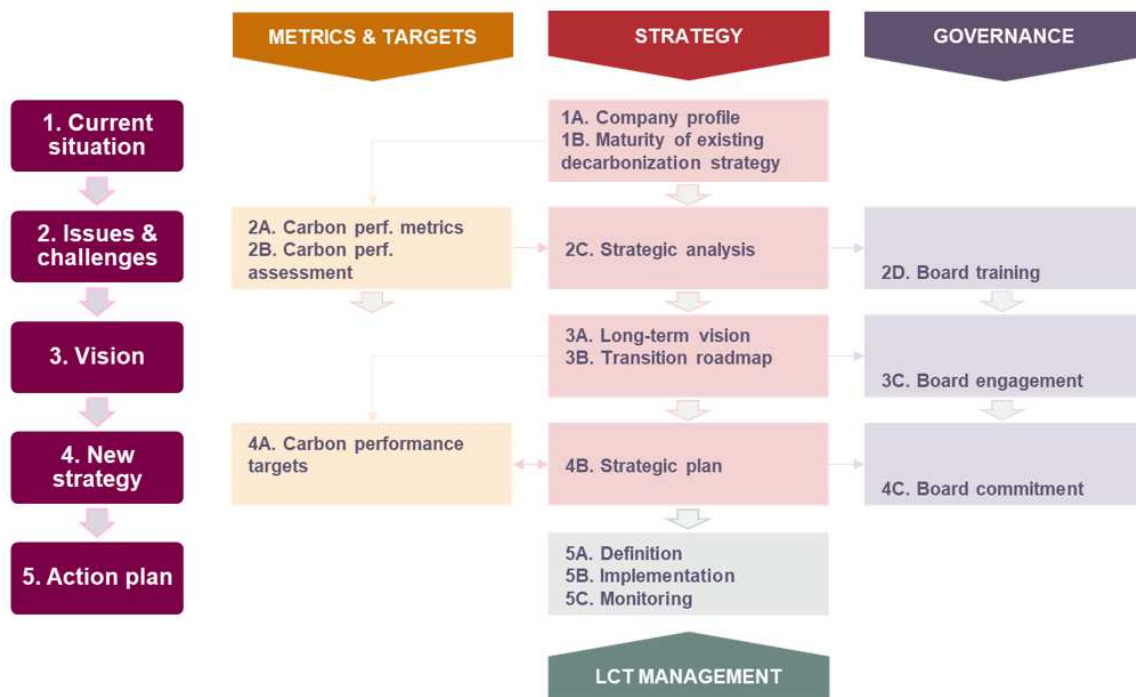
METRICS & TARGETS

STRATEGY

GOVERNANCE

1. Current situation

1A. Company profile
1B. Maturity of existing decarbonization strategy

2. Issues & challenges

2A. Carbon perf. metrics
2B. Carbon perf. assessment

2C. Strategic analysis

2D. Board training

3. Vision

3A. Long-term vision
3B. Transition roadmap

3C. Board engagement

4. New strategy

4A. Carbon performance targets

4B. Strategic plan

4C. Board commitment

5. Action plan

5A. Definition
5B. Implementation
5C. Monitoring

LCT MANAGEMENT